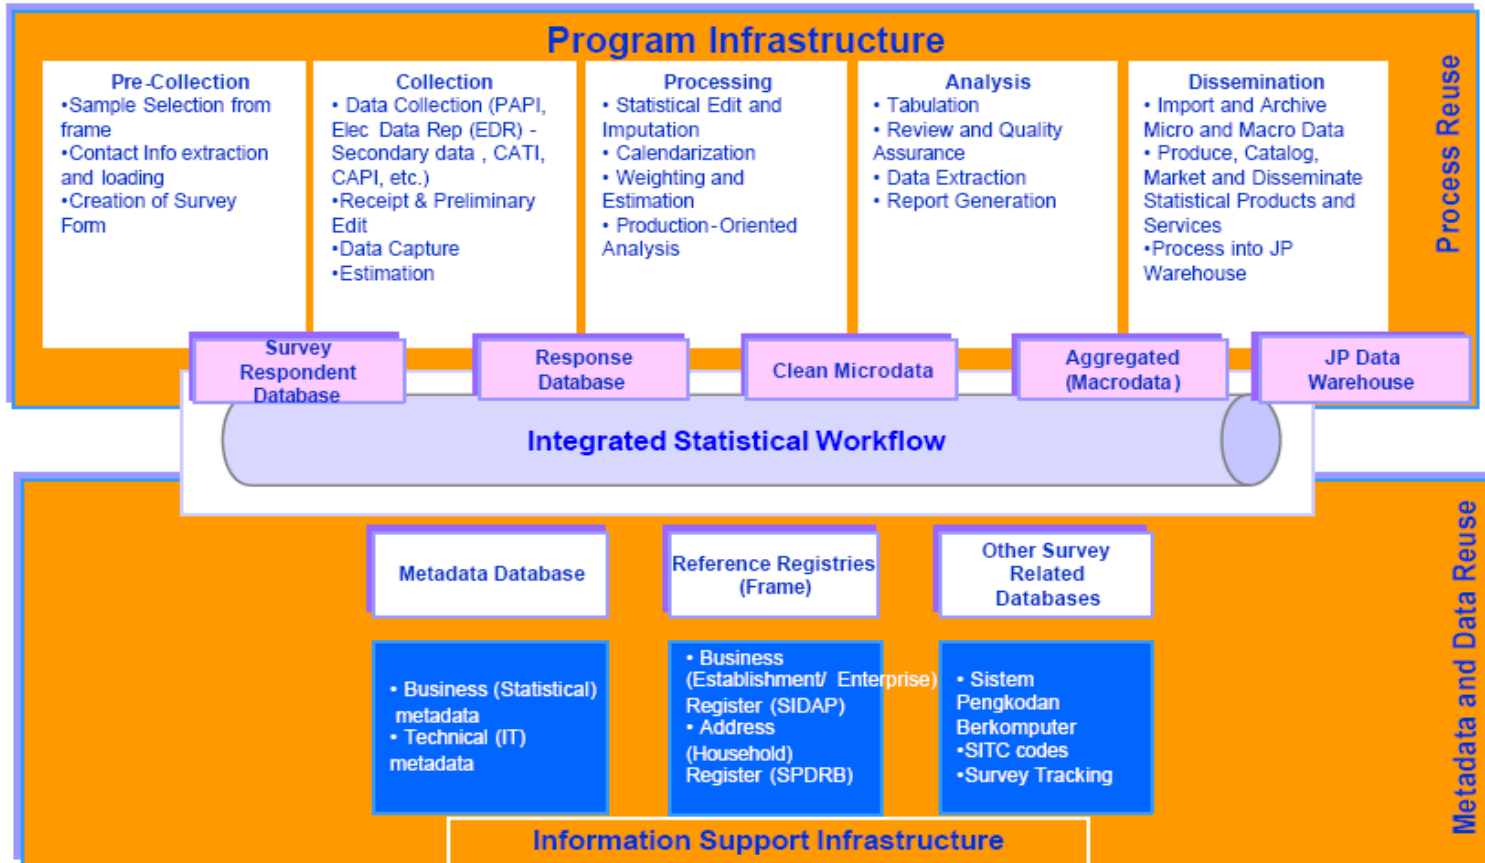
Program Infrastructure

Pre-Collection
•Sample Selection from frame
•Contact Info extraction and loading
•Creation of Survey Form

Collection
• Data Collection (PAPI, Elec Data Rep (EDR) - Secondary data , CATI, CAPI, etc.)
•Receipt & Preliminary Edit
•Data Capture
•Estimation

Processing
• Statistical Edit and Imputation
• Calendarization
• Weighting and Estimation
• Production-Oriented Analysis

Analysis
• Tabulation
• Review and Quality Assurance
• Data Extraction
• Report Generation

Dissemination
• Import and Archive Micro and Macro Data
• Produce, Catalog, Market and Disseminate Statistical Products and Services
•Process into JP Warehouse

Process Reuse

Survey Respondent Database

Response Database

Clean Microdata

Aggregated (Macrodata)

JP Data Warehouse

Integrated Statistical Workflow

Metadata Database

Reference Registries (Frame)

Other Survey Related Databases

• Business (Statistical) metadata
• Technical (IT) metadata

• Business (Establishment/ Enterprise) Register (SIDAP)
• Address (Household) Register (SPDRB)

• Sistem Pengkodan Berkomputer
•SITC codes
•Survey Tracking

Information Support Infrastructure

Metadata and Data Reuse